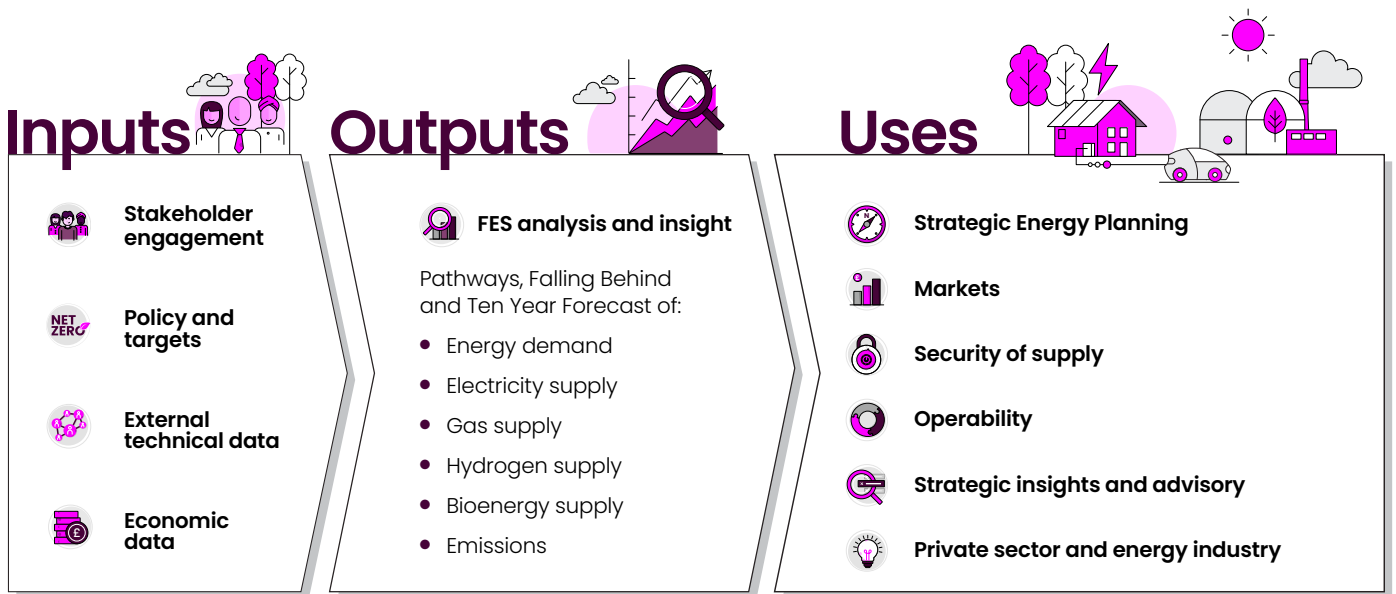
Inputs

Stakeholder engagement

NET ZERO

Policy and targets

External technical data

Economic data

Outputs

FES analysis and insight

Pathways, Falling Behind and Ten Year Forecast of:

- Energy demand
- Electricity supply
- Gas supply
- Hydrogen supply
- Bioenergy supply
- Emissions

Uses

Strategic Energy Planning

Markets

Security of supply

Operability

Strategic insights and advisory

Private sector and energy industry